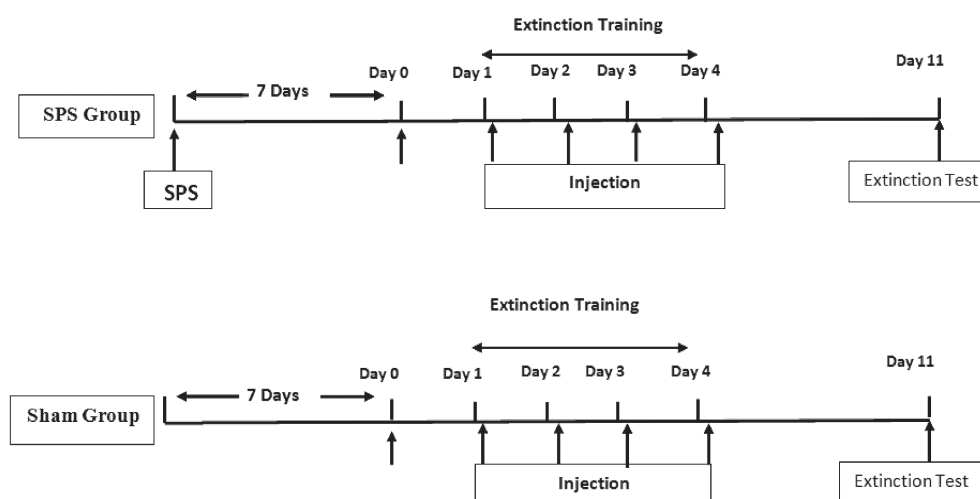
Extinction Training

SPS Group

7 Days

Day 0

Day 1

Day 2

Day 3

Day 4

Day 11

SPS

Injection

Extinction Test

Extinction Training

Sham Group

7 Days

Day 0

Day 1

Day 2

Day 3

Day 4

Day 11

Injection

Extinction Test